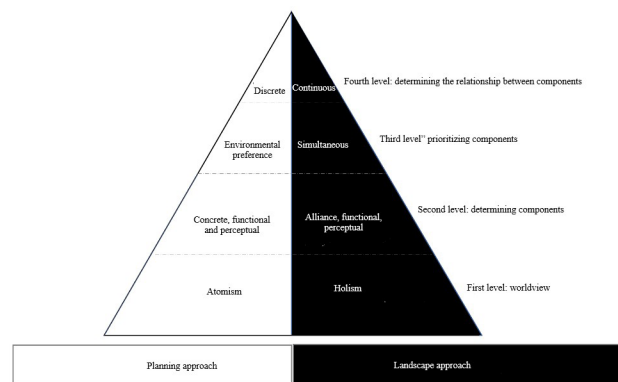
Discrete

Continuous

Fourth level: determining the relationship between components

Environmental preference

Simultaneous

Third level" prioritizing components

Concrete, functional and perceptual

Alliance, functional, perceptual

Second level: determining components

Atomism

Holism

First level: worldview

| Planning approach | Landscape approach |
|---|---|